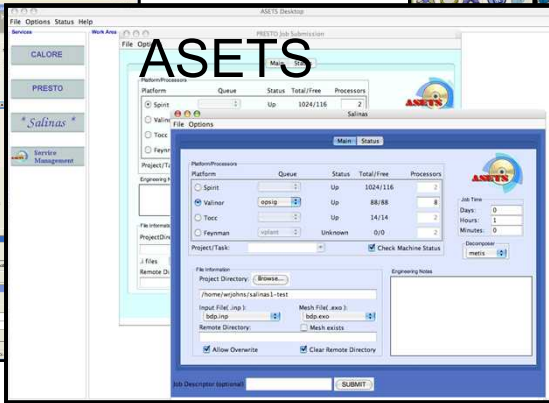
File Options Status Help

ASETS Desktop

Services

Work Area

CALORE

PRESTO

* Salinas *

Service Management

PRESTO Job Submission

File Optio

ASETS

Main Status

Platform/Processors

| Platform | Queue | Status | Total/Free | Processors |
|---|---|---|---|---|
| Spirit | | Up | 1024/116 | 2 |
| Valinor | | | | |
| Tocc | | | | |
| Feynman | | | | |

Project/Ta

Engineering N

File Informati

ProjectDire

.i files

Remote Di

Salinas

File Options

Main Status

Platform/Processors

| Platform | Queue | Status | Total/Free | Processors |
|---|---|---|---|---|
| Spirit | | Up | 1024/116 | 2 |
| Valinor | opsig | Up | 88/88 | 8 |
| Tocc | | Up | 14/14 | 2 |
| Feynman | vplent | Unknown | 0/0 | 2 |

Project/Task:

Check Machine Status

ASETS

Job Time

Days: 0

Hours: 1

Minutes: 0

Decomposer

metis

File Information

Project Directory: Browse...

/home/wrjohns/salinas1-test

Input File(.inp):

bdp.inp

Mesh File(.exo):

bdp.exo

Remote Directory:

Mesh exists

Allow Overwrite

Clear Remote Directory

Engineering Notes

Job Descriptor (optional)

SUBMIT